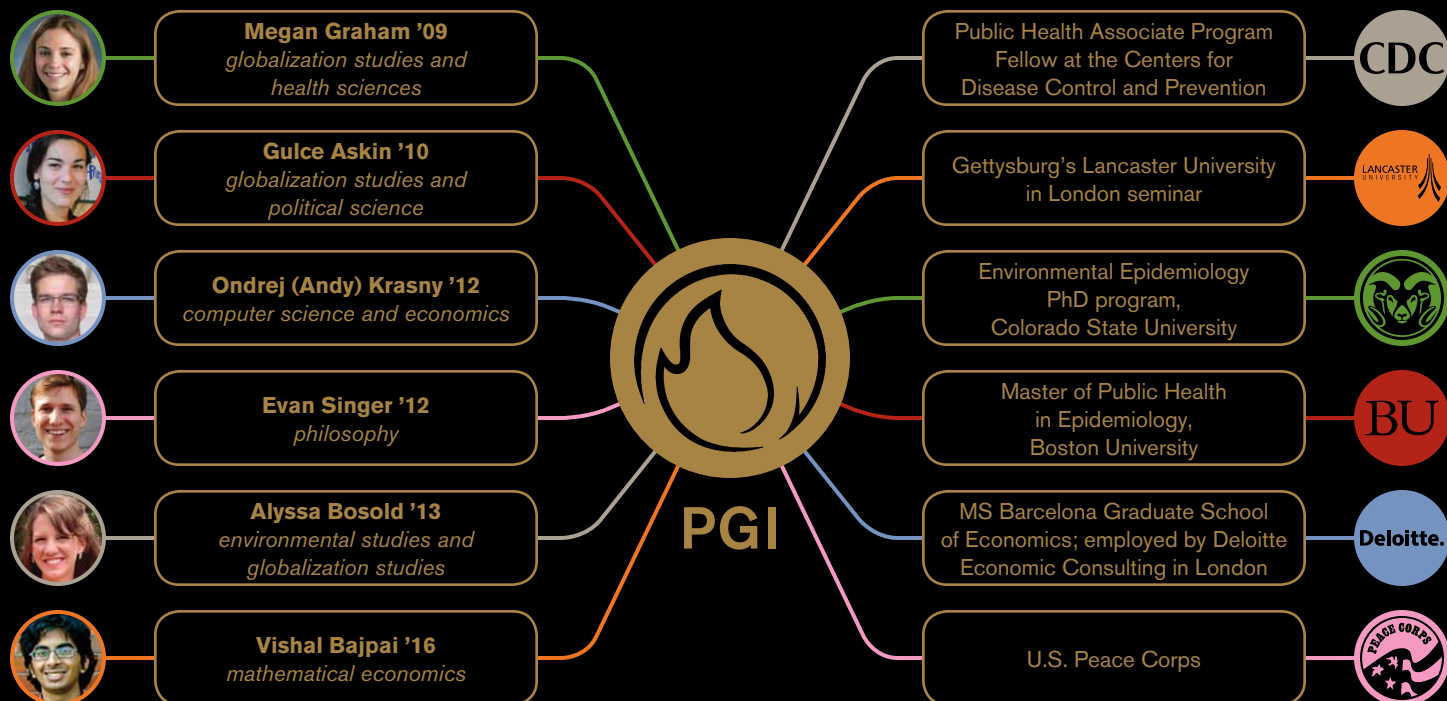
Megan Graham ’09
globalization studies and health sciences

Gulce Askin ’10
globalization studies and political science

Ondrej (Andy) Krasny ’12
computer science and economics

Evan Singer ’12
philosophy

Alyssa Bosold ’13
environmental studies and globalization studies

Vishal Bajpai ’16
mathematical economics

PGI

Public Health Associate Program Fellow at the Centers for Disease Control and Prevention

CDC

Gettysburg’s Lancaster University in London seminar

LANCASTER UNIVERSITY

Environmental Epidemiology PhD program, Colorado State University

Master of Public Health in Epidemiology, Boston University

BU

MS Barcelona Graduate School of Economics; employed by Deloitte Economic Consulting in London

Deloitte.

U.S. Peace Corps

PEACE CORPS